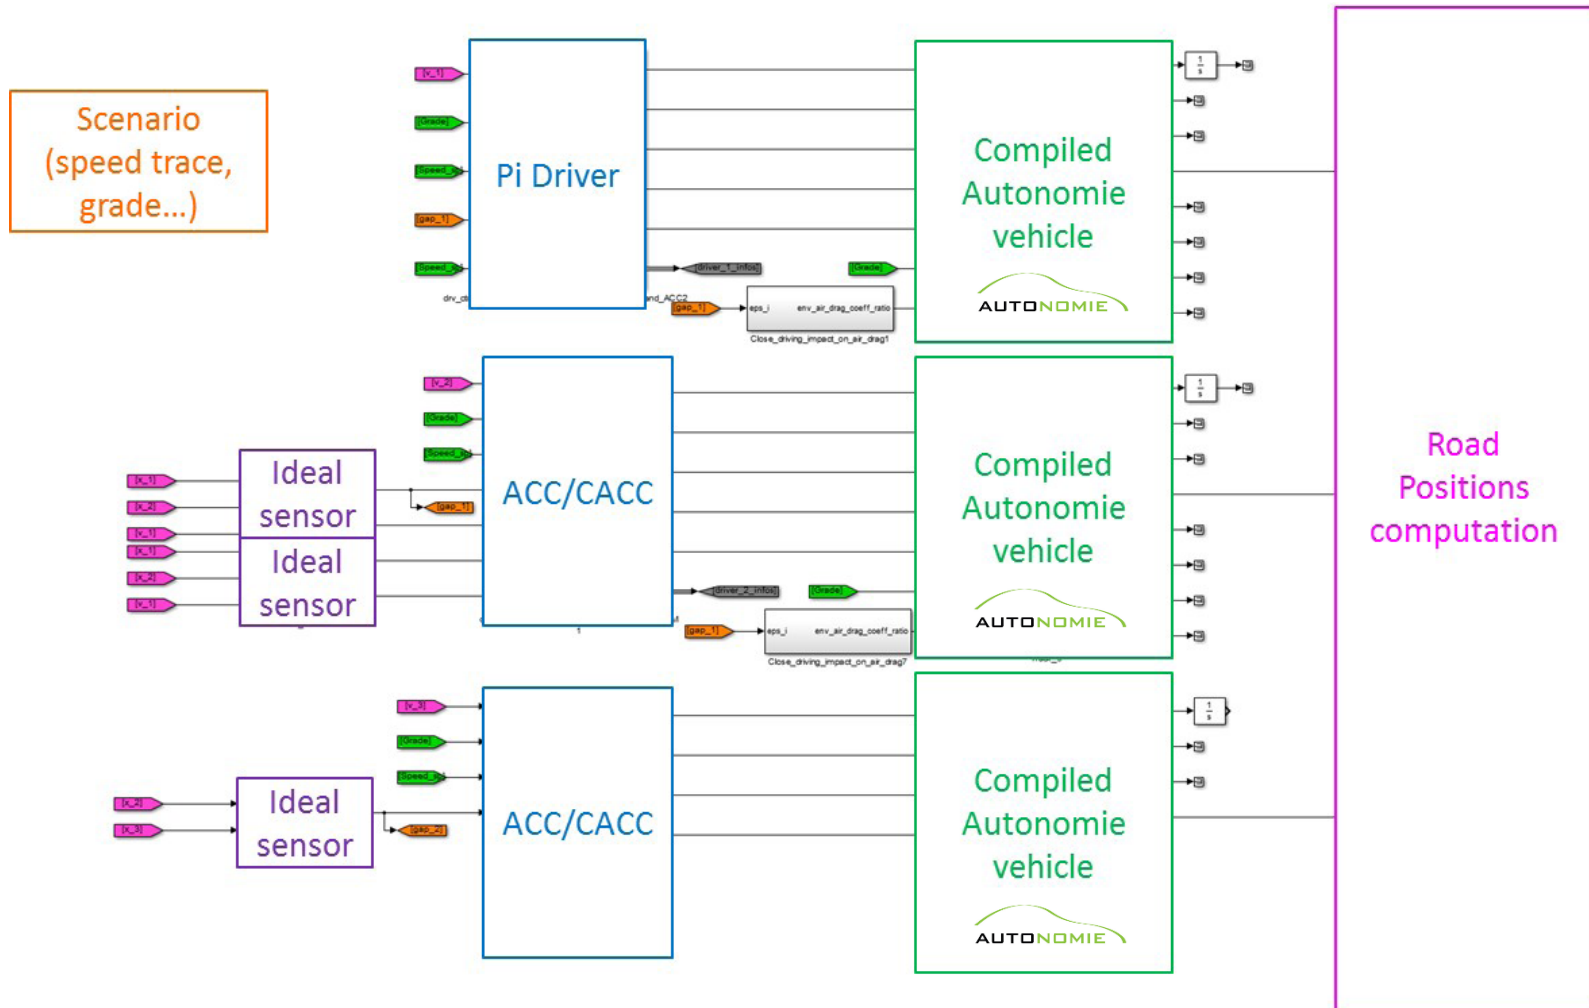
Scenario (speed trace, grade...)

[v_1]
[Grade]
[Speed_1]
[gap_1]
[Speed_2]

Pi Driver

drv_d

[driver_1_infos]
[Grade]
nd_ACC2
[gap_1]
eps_i
env_air_drag_coeff_ratio
Close_driving_impact_on_air_drag1

Compiled Autonomie vehicle
AUTONOMIE

$\frac{1}{s}$

[v_2]
[Grade]
[Speed_2]

[x_1]
[x_2]
[v_1]
[x_1]
[x_2]
[v_1]

Ideal sensor
[gap_1]
Ideal sensor

ACC/CACC

[driver_2_infos]
[Grade]
[gap_1]
eps_i
env_air_drag_coeff_ratio
Close_driving_impact_on_air_drag7

Compiled Autonomie vehicle
AUTONOMIE

$\frac{1}{s}$

[v_3]
[Grade]
[Speed_3]

[x_2]
[x_3]

Ideal sensor
[gap_2]

ACC/CACC

Compiled Autonomie vehicle
AUTONOMIE

$\frac{1}{s}$

Road Positions computation